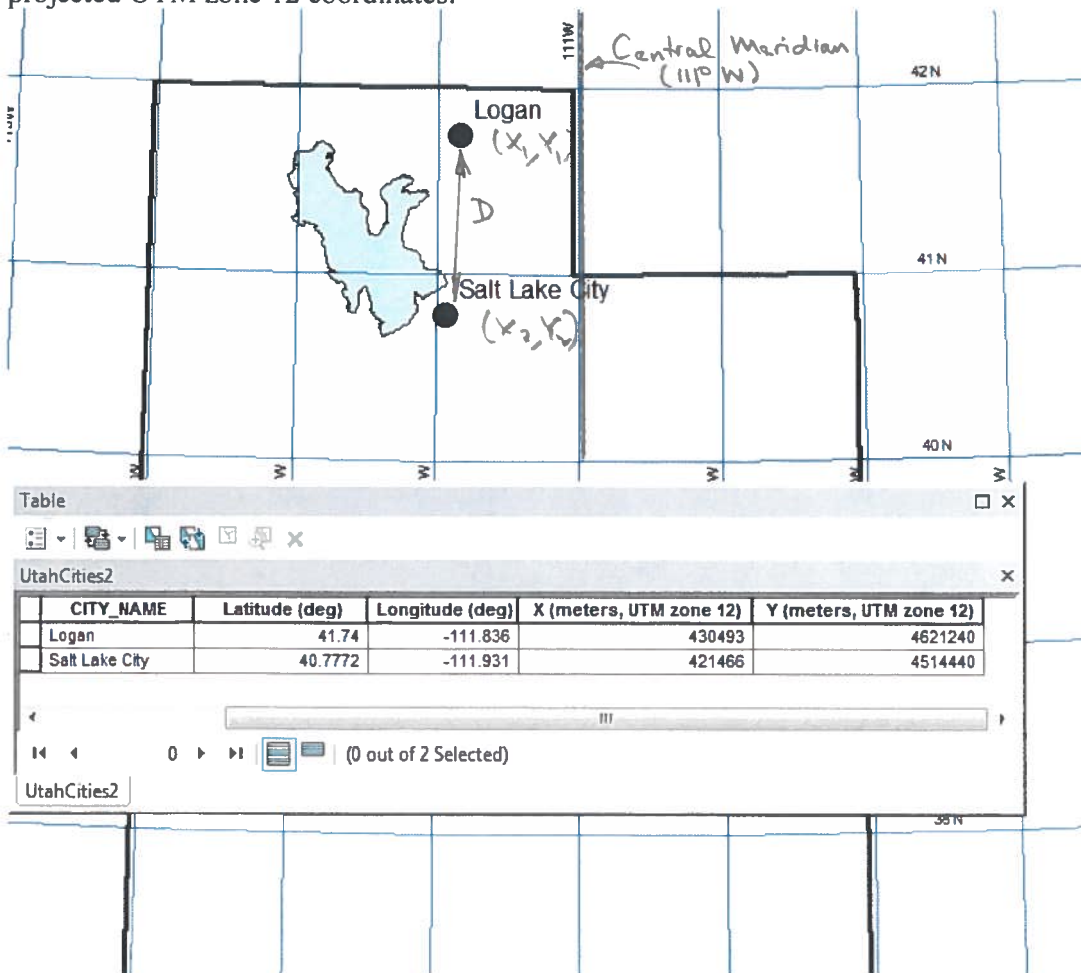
projected UTM Zone 12 coordinates.

111W

Central Meridian (111° W)

42 N

Logan

$(X_1, Y_1)$

D

41 N

Salt Lake City

$(X_2, Y_2)$

40 N

W W W W W W

Table

UtahCities2

| CITY_NAME | Latitude (deg) | Longitude (deg) | X (meters, UTM zone 12) | Y (meters, UTM zone 12) |
|---|---|---|---|---|
| Logan | 41.74 | -111.836 | 430493 | 4621240 |
| Salt Lake City | 40.7772 | -111.931 | 421466 | 4514440 |

0 (0 out of 2 Selected)

UtahCities2

38 N